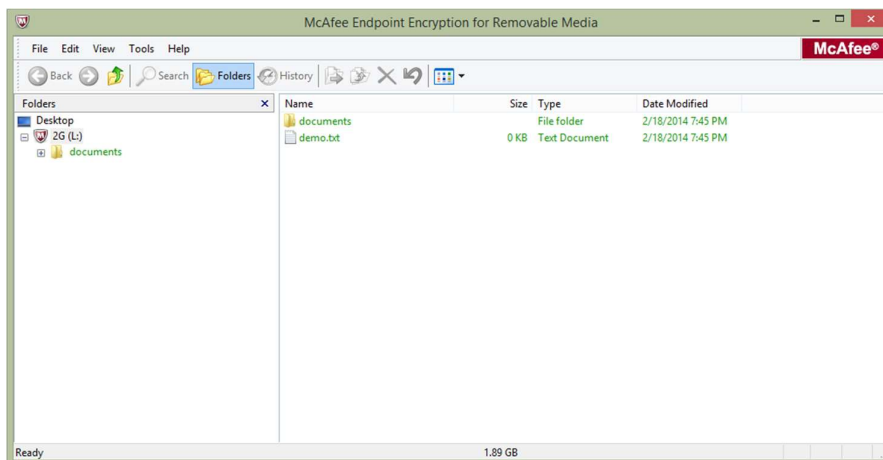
McAfee Endpoint Encryption for Removable Media

File Edit View Tools Help

McAfee®

Back Search Folders History

Folders

Desktop
2G (L:)
documents

| Name | Size | Type | Date Modified |
|---|---|---|---|
| documents | | File folder | 2/18/2014 7:45 PM |
| demo.txt | 0 KB | Text Document | 2/18/2014 7:45 PM |

Ready

1.89 GB